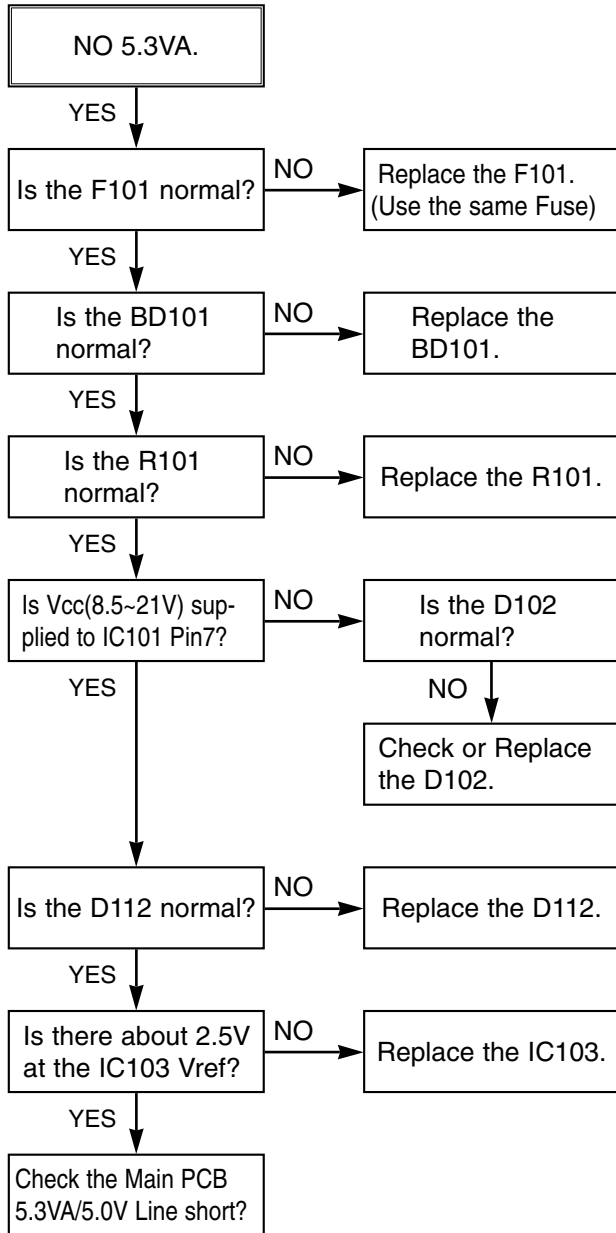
NO 5.3VA.

YES

Is the F101 normal?

NO

Replace the F101. (Use the same Fuse)

YES

Is the BD101 normal?

NO

Replace the BD101.

YES

Is the R101 normal?

NO

Replace the R101.

YES

Is Vcc(8.5~21V) supplied to IC101 Pin7?

NO

Is the D102 normal?

NO

Check or Replace the D102.

YES

Is the D112 normal?

NO

Replace the D112.

YES

Is there about 2.5V at the IC103 Vref?

NO

Replace the IC103.

YES

Check the Main PCB 5.3VA/5.0V Line short?